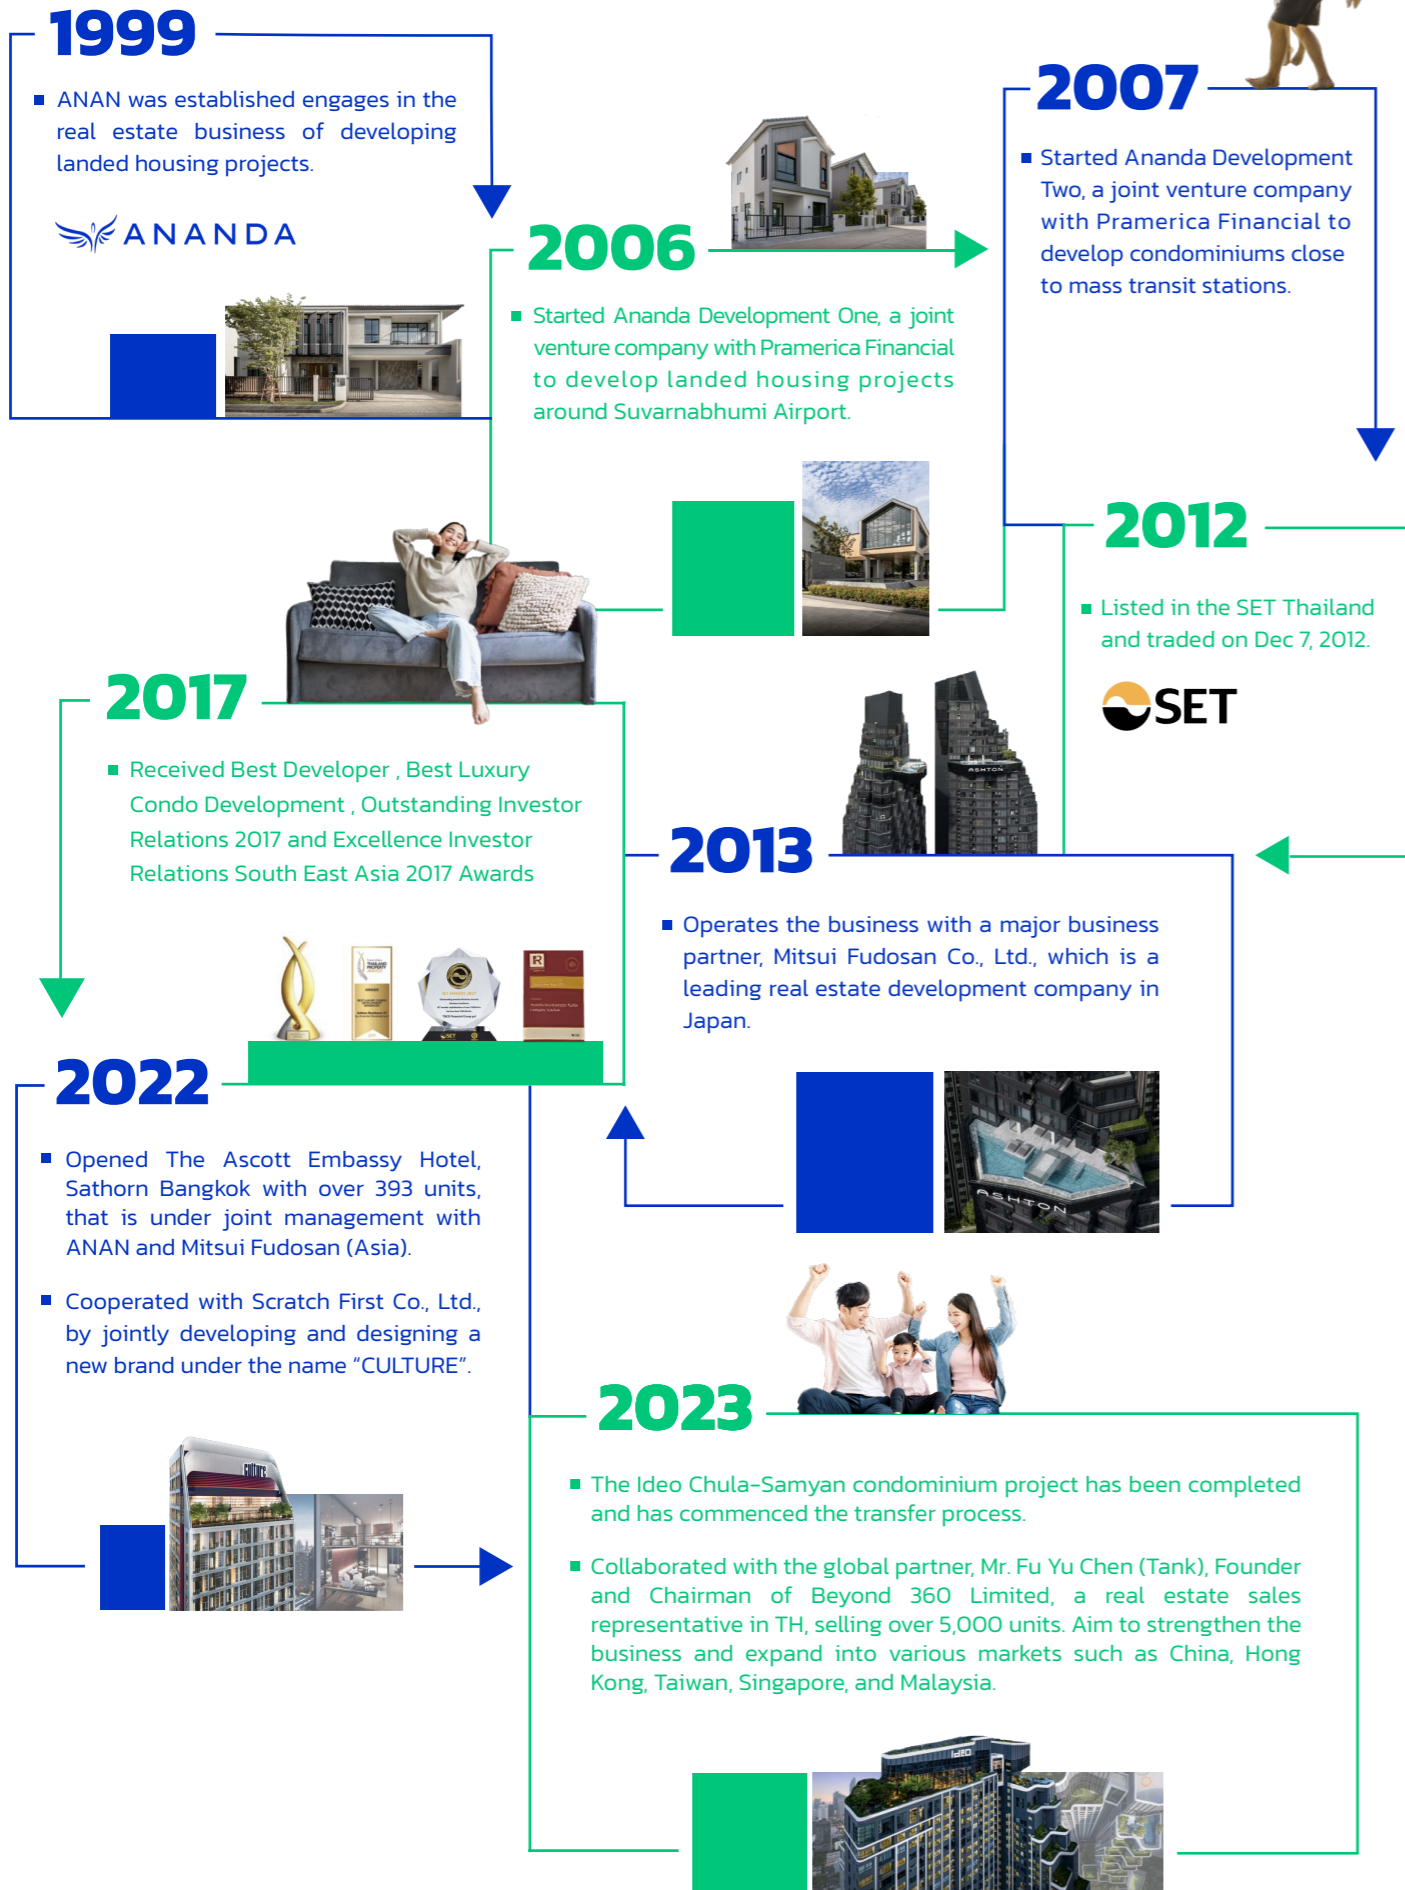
1999

ANAN was established engages in the real estate business of developing landed housing projects.

ANANDA

2006

Started Ananda Development One, a joint venture company with Pramerica Financial to develop landed housing projects around Suvarnabhumi Airport.

2007

Started Ananda Development Two, a joint venture company with Pramerica Financial to develop condominiums close to mass transit stations.

2012

Listed in the SET Thailand and traded on Dec 7, 2012.

SET

2017

Received Best Developer , Best Luxury Condo Development , Outstanding Investor Relations 2017 and Excellence Investor Relations South East Asia 2017 Awards

2013

Operates the business with a major business partner, Mitsui Fudosan Co., Ltd., which is a leading real estate development company in Japan.

ASHTON

2022

Opened The Ascott Embassy Hotel, Sathorn Bangkok with over 393 units, that is under joint management with ANAN and Mitsui Fudosan (Asia).

Cooperated with Scratch First Co., Ltd., by jointly developing and designing a new brand under the name “CULTURE”.

2023

The Ideo Chula-Samyan condominium project has been completed and has commenced the transfer process.

Collaborated with the global partner, Mr. Fu Yu Chen (Tank), Founder and Chairman of Beyond 360 Limited, a real estate sales representative in TH, selling over 5,000 units. Aim to strengthen the business and expand into various markets such as China, Hong Kong, Taiwan, Singapore, and Malaysia.

IDEO